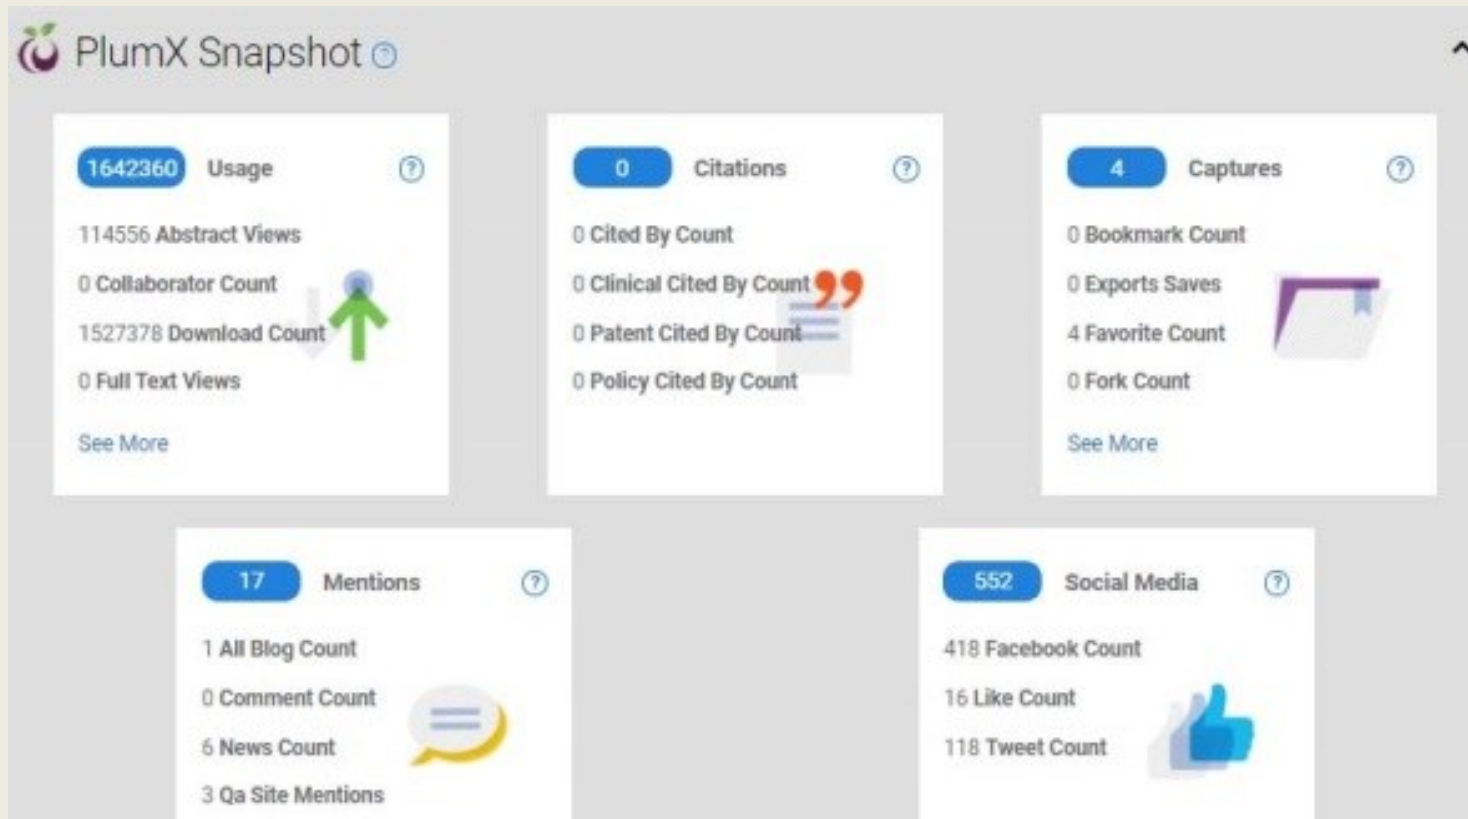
PlumX Snapshot

1642360 Usage

114556 Abstract Views
0 Collaborator Count
1527378 Download Count
0 Full Text Views
See More

0 Citations

0 Cited By Count
0 Clinical Cited By Count
0 Patent Cited By Count
0 Policy Cited By Count

4 Captures

0 Bookmark Count
0 Exports Saves
4 Favorite Count
0 Fork Count
See More

17 Mentions

1 All Blog Count
0 Comment Count
6 News Count
3 Qa Site Mentions

552 Social Media

418 Facebook Count
16 Like Count
118 Tweet Count